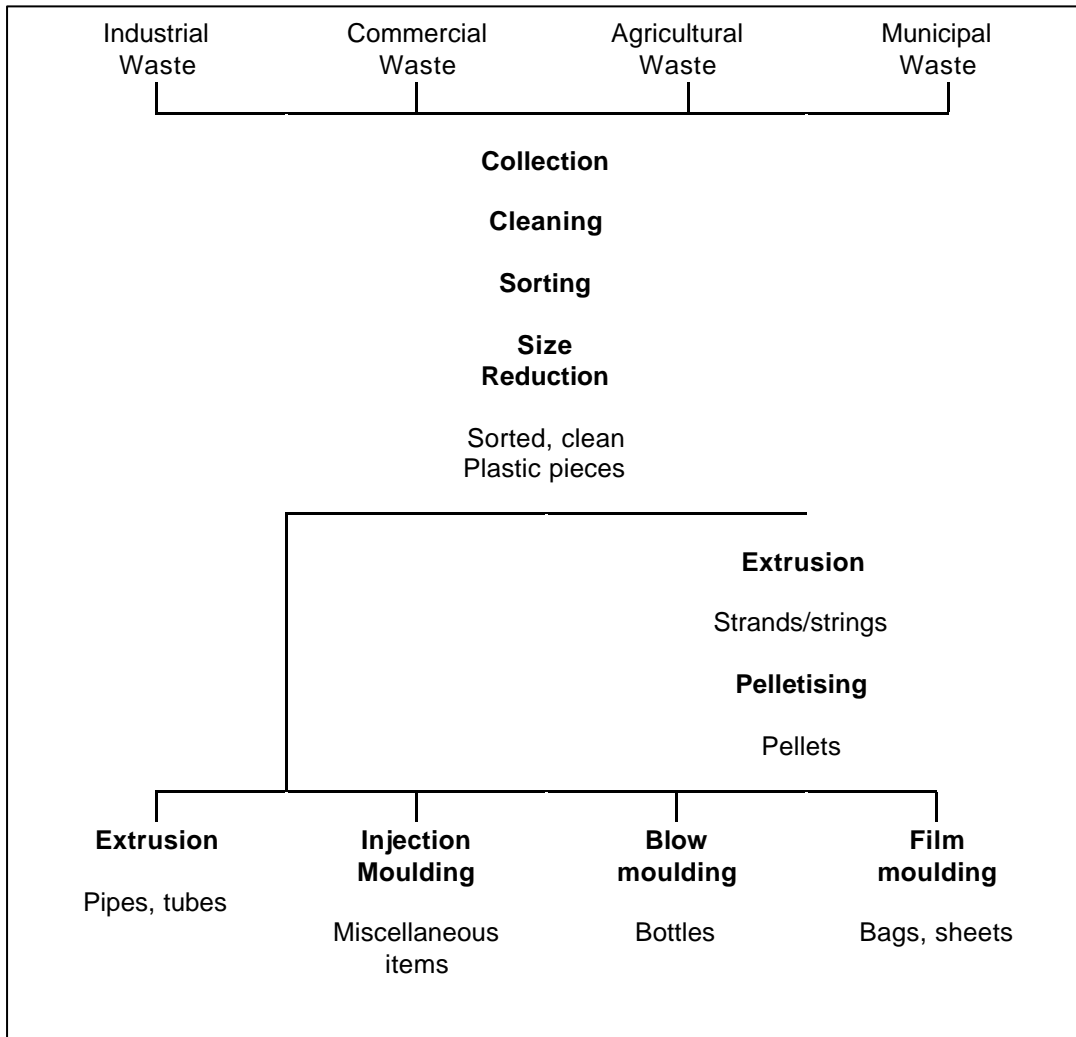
Industrial Waste

Commercial Waste

Agricultural Waste

Municipal Waste

Collection

Cleaning

Sorting

Size Reduction

Sorted, clean Plastic pieces

Extrusion

Strands/strings

Pelletising

Pellets

Extrusion

Pipes, tubes

Injection Moulding

Miscellaneous items

Blow moulding

Bottles

Film moulding

Bags, sheets